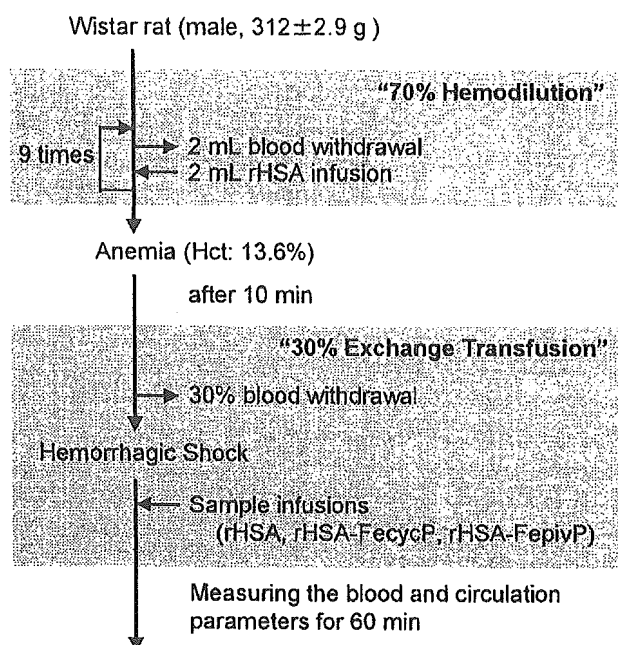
Wistar rat (male, 312$\pm$2.9 g )

"70% Hemodilution"

9 times

2 mL blood withdrawal

2 mL rHSA infusion

Anemia (Hct: 13.6%)

after 10 min

"30% Exchange Transfusion"

30% blood withdrawal

Hemorrhagic Shock

Sample infusions (rHSA, rHSA-FecycP, rHSA-FepivP)

Measuring the blood and circulation parameters for 60 min